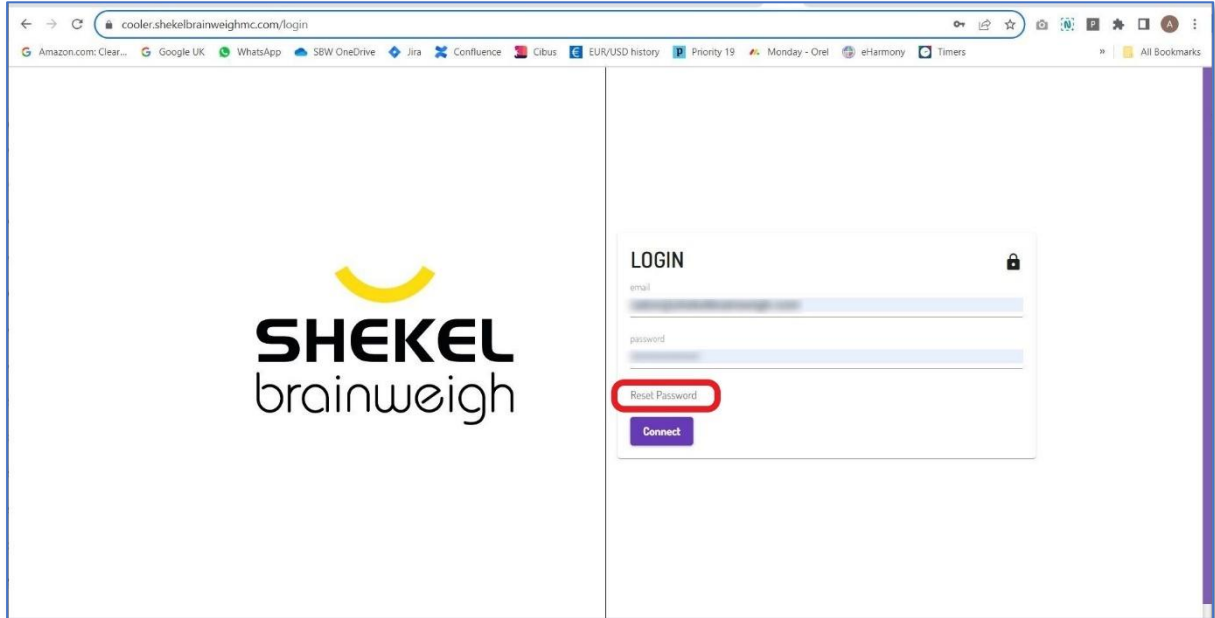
cooler.shekelbrainweighmc.com/login

Amazon.com: Clear... Google UK WhatsApp SBW OneDrive Jira Confluence Cibus EUR/USD history Priority 19 Monday - Orel eHarmony Timers » All Bookmarks

SHEKEL
brainweigh

LOGIN

email
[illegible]

password
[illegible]

Reset Password

Connect